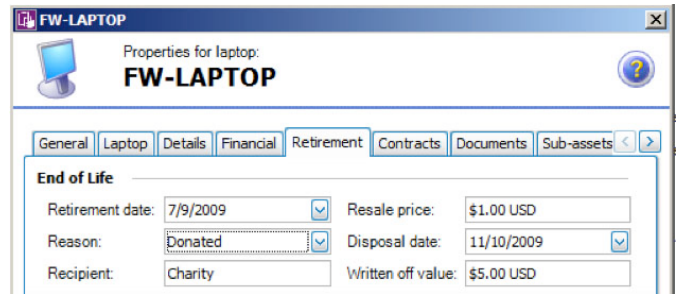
FW-LAPTOP

Properties for laptop:
FW-LAPTOP

General | Laptop | Details | Financial | Retirement | Contracts | Documents | Sub-assets

End of Life

Retirement date: 7/9/2009
Resale price: $1.00 USD
Reason: Donated
Disposal date: 11/10/2009
Recipient: Charity
Written off value: $5.00 USD